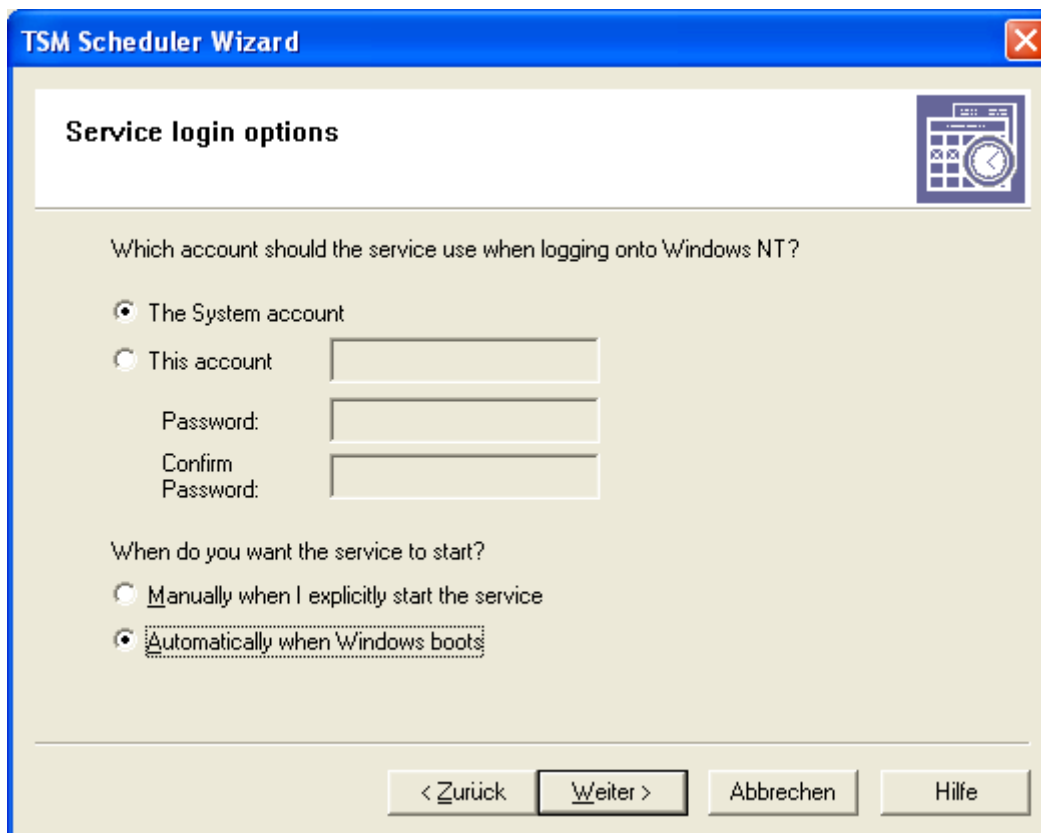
TSM Scheduler Wizard

Service login options

Which account should the service use when logging onto Windows NT?

The System account

This account

Password:

Confirm Password:

When do you want the service to start?

Manually when I explicitly start the service

Automatically when Windows boots

< Zurück

Weiter >

Abbrechen

Hilfe